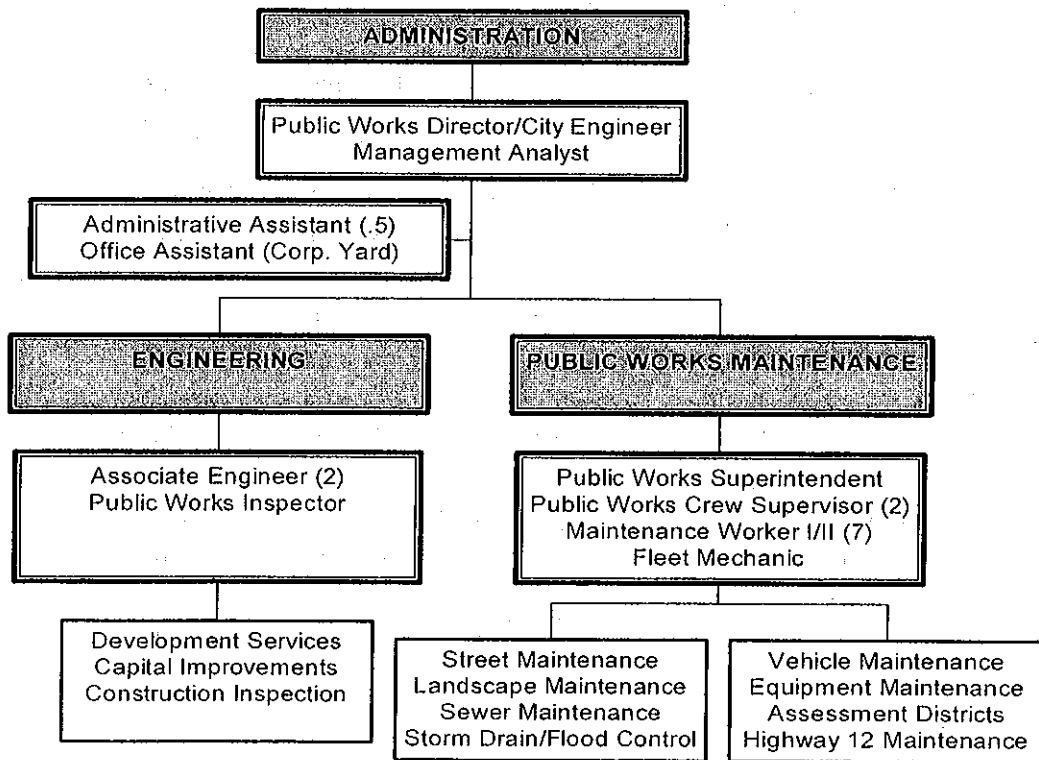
ADMINISTRATION

Public Works Director/City Engineer
Management Analyst

Administrative Assistant (.5)
Office Assistant (Corp. Yard)

ENGINEERING

PUBLIC WORKS MAINTENANCE

Associate Engineer (2)
Public Works Inspector

Public Works Superintendent
Public Works Crew Supervisor (2)
Maintenance Worker I/II (7)
Fleet Mechanic

Development Services
Capital Improvements
Construction Inspection

Street Maintenance
Landscape Maintenance
Sewer Maintenance
Storm Drain/Flood Control

Vehicle Maintenance
Equipment Maintenance
Assessment Districts
Highway 12 Maintenance